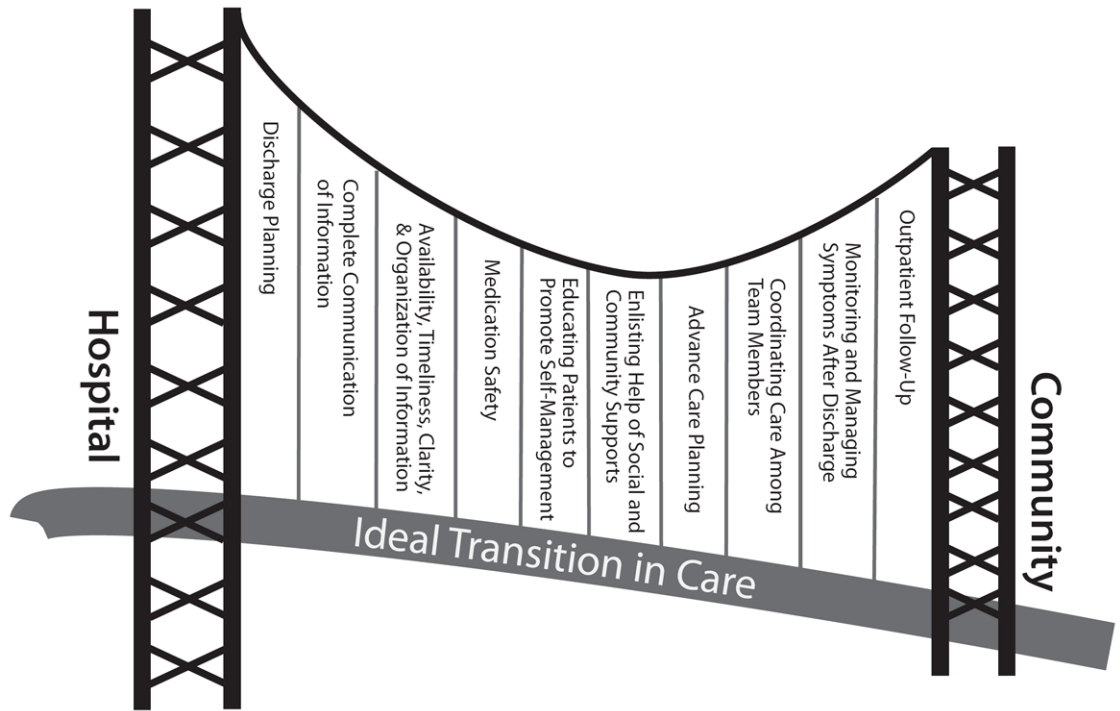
Hospital

Discharge Planning

Complete Communication of Information

Availability, Timeliness, Clarity, & Organization of Information

Medication Safety

Educating Patients to Promote Self-Management

Enlisting Help of Social and Community Supports

Advance Care Planning

Coordinating Care Among Team Members

Monitoring and Managing Symptoms After Discharge

Outpatient Follow-Up

Community

Ideal Transition in Care